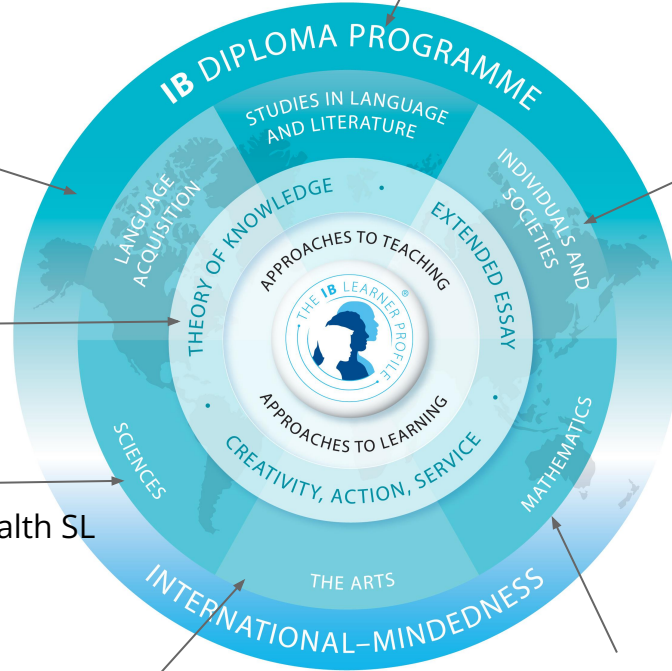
IB DIPLOMA PROGRAMME

STUDIES IN LANGUAGE AND LITERATURE

LANGUAGE ACQUISITION

INDIVIDUALS AND SOCIETIES

THEORY OF KNOWLEDGE

EXTENDED ESSAY

APPROACHES TO TEACHING

THE IB LEARNER PROFILE

APPROACHES TO LEARNING

CREATIVITY, ACTION, SERVICE

SCIENCES

MATHEMATICS

THE ARTS

INTERNATIONAL–MINDEDNESS

alth SL